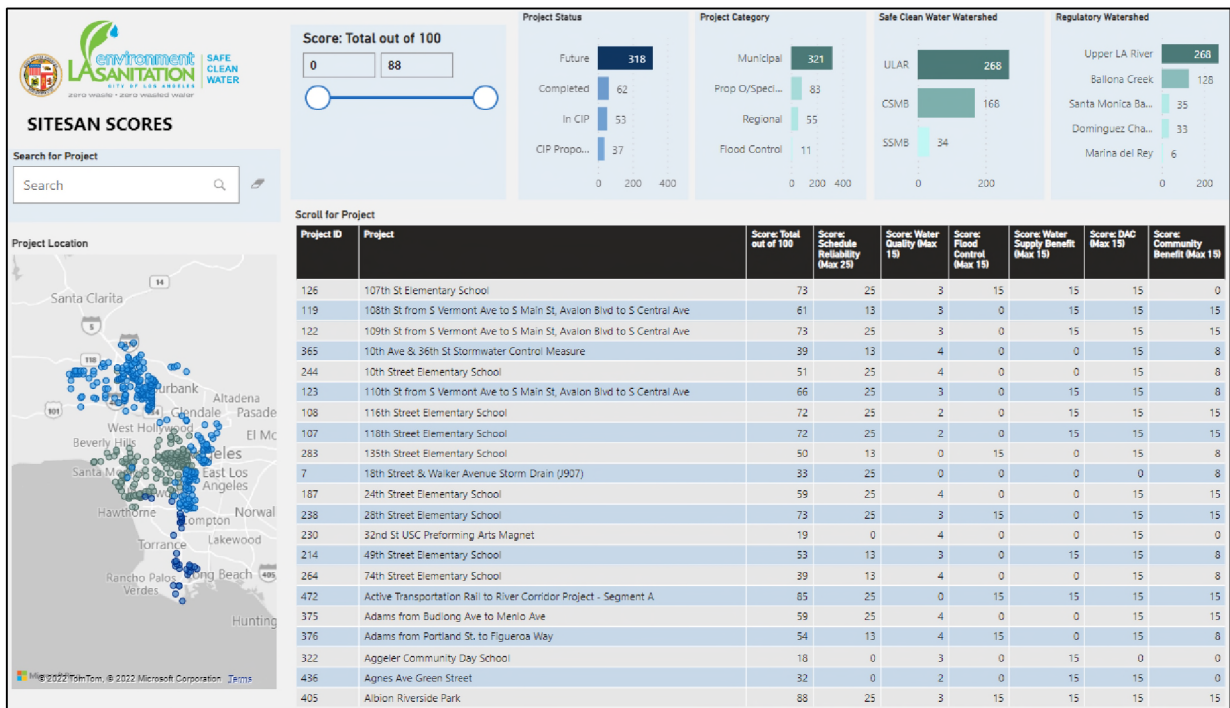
environment LA SANITATION CITY OF LOS ANGELES zero waste • zero wasted water

SAFE CLEAN WATER

SITESAN SCORES

Search for Project

Search

Score: Total out of 100

0 88

Project Status

Future 318
Completed 62
In CIP 53
CIP Propo... 37
0 200 400

Project Category

Municipal 321
Prop O/Speci... 83
Regional 55
Flood Control 11
0 200 400

Safe Clean Water Watershed

ULAR 268
CSMB 168
SSMB 34
0 200

Regulatory Watershed

Upper LA River 268
Ballona Creek 128
Santa Monica Ba... 35
Dominguez Cha... 33
Marina del Rey 6
0 200

Project Location

Santa Clarita
14
5
118
Burbank
Altadena
101
Glendale
Pasade
West Hollywood
El Mc
Beverly Hills
Los Angeles
Santa Monica
East Los Angeles
Hawthorne
Compton
Norwal
Torrance
Lakewood
Rancho Palos Verdes
Long Beach
405
Hunting

© 2022 TomTom, © 2022 Microsoft Corporation Terms

Scroll for Project

| Project ID | Project | Score: Total out of 100 | Score: Schedule Reliability (Max 25) | Score: Water Quality (Max 15) | Score: Flood Control (Max 15) | Score: Water Supply Benefit (Max 15) | Score: DAC (Max 15) | Score: Community Benefit (Max 15) |
|---|---|---|---|---|---|---|---|---|
| 126 | 107th St Elementary School | 73 | 25 | 3 | 15 | 15 | 15 | 0 |
| 119 | 108th St from S Vermont Ave to S Main St, Avalon Blvd to S Central Ave | 61 | 13 | 3 | 0 | 15 | 15 | 15 |
| 122 | 109th St from S Vermont Ave to S Main St, Avalon Blvd to S Central Ave | 73 | 25 | 3 | 0 | 15 | 15 | 15 |
| 365 | 10th Ave & 36th St Stormwater Control Measure | 39 | 13 | 4 | 0 | 0 | 15 | 8 |
| 244 | 10th Street Elementary School | 51 | 25 | 4 | 0 | 0 | 15 | 8 |
| 123 | 110th St from S Vermont Ave to S Main St, Avalon Blvd to S Central Ave | 66 | 25 | 3 | 0 | 15 | 15 | 8 |
| 108 | 116th Street Elementary School | 72 | 25 | 2 | 0 | 15 | 15 | 15 |
| 107 | 118th Street Elementary School | 72 | 25 | 2 | 0 | 15 | 15 | 15 |
| 283 | 135th Street Elementary School | 50 | 13 | 0 | 15 | 0 | 15 | 8 |
| 7 | 18th Street & Walker Avenue Storm Drain (J907) | 33 | 25 | 0 | 0 | 0 | 0 | 8 |
| 187 | 24th Street Elementary School | 59 | 25 | 4 | 0 | 0 | 15 | 15 |
| 238 | 28th Street Elementary School | 73 | 25 | 3 | 15 | 0 | 15 | 15 |
| 230 | 32nd St USC Preforming Arts Magnet | 19 | 0 | 4 | 0 | 0 | 15 | 0 |
| 214 | 49th Street Elementary School | 53 | 13 | 3 | 0 | 15 | 15 | 8 |
| 264 | 74th Street Elementary School | 39 | 13 | 4 | 0 | 0 | 15 | 8 |
| 472 | Active Transportation Rail to River Corridor Project - Segment A | 85 | 25 | 0 | 15 | 15 | 15 | 15 |
| 375 | Adams from Budlong Ave to Menlo Ave | 59 | 25 | 4 | 0 | 0 | 15 | 15 |
| 376 | Adams from Portland St. to Figueroa Way | 54 | 13 | 4 | 15 | 0 | 15 | 8 |
| 322 | Aggeler Community Day School | 18 | 0 | 3 | 0 | 15 | 0 | 0 |
| 436 | Agnes Ave Green Street | 32 | 0 | 2 | 0 | 15 | 15 | 0 |
| 405 | Albion Riverside Park | 88 | 25 | 3 | 15 | 15 | 15 | 15 |